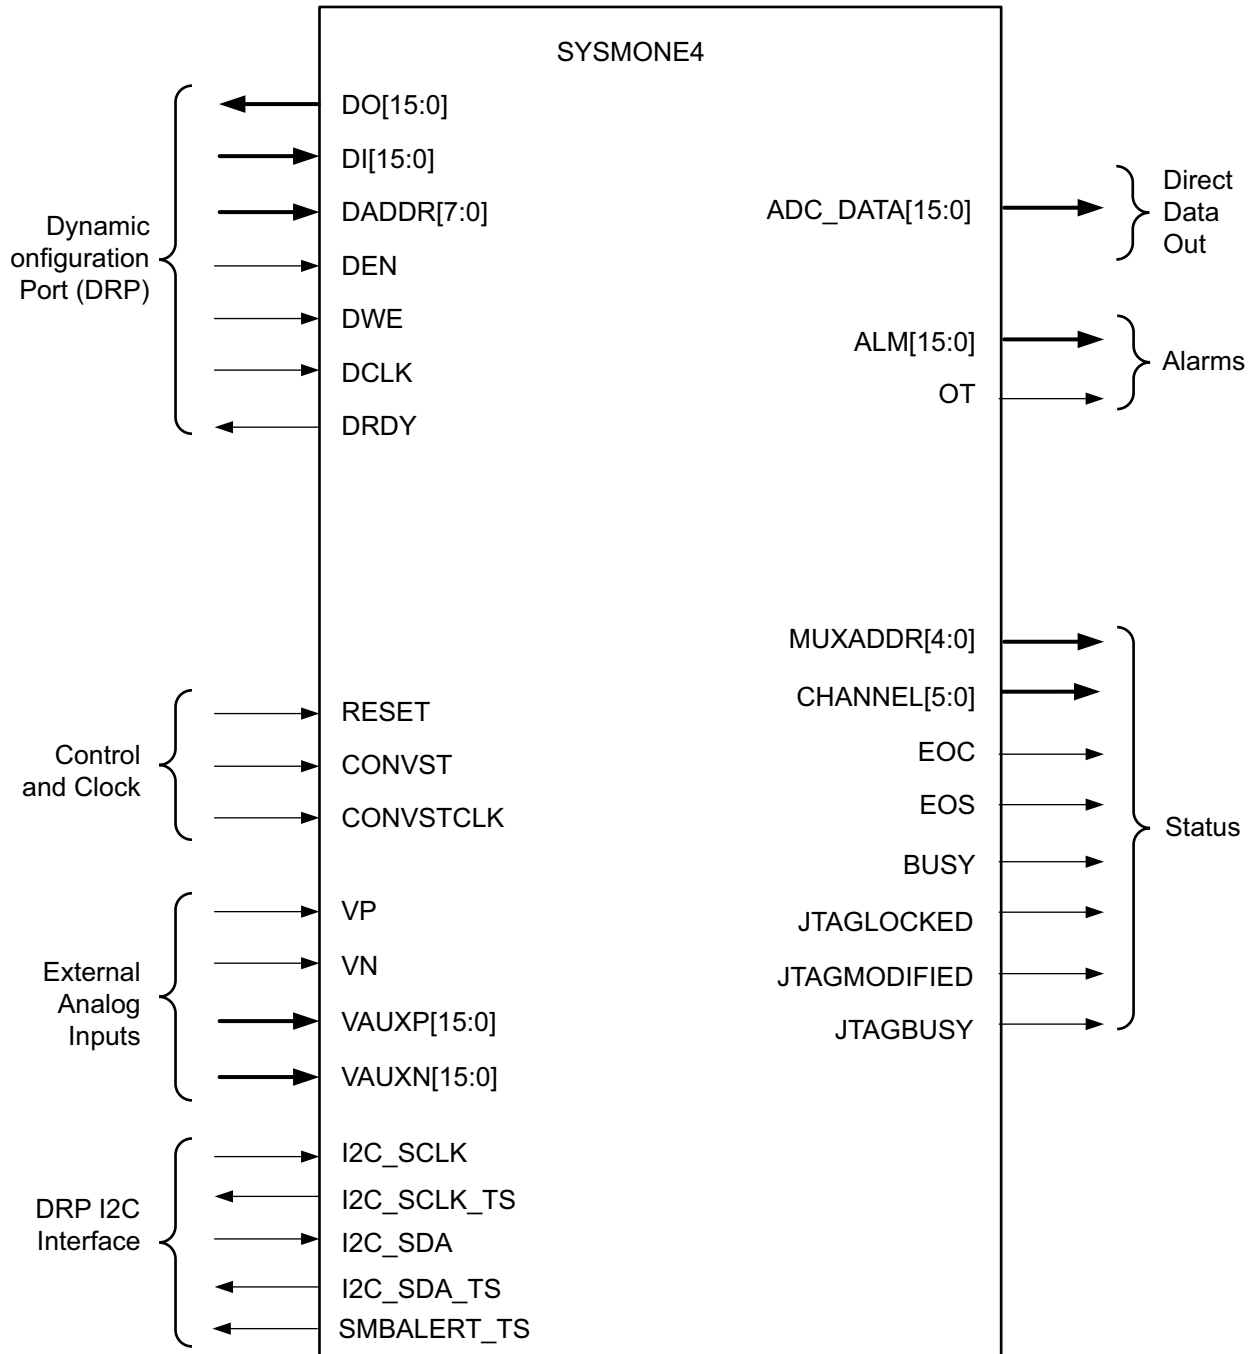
SYSMONE4

Dynamic onfiguration Port (DRP)

DO[15:0]
DI[15:0]
DADDR[7:0]
DEN
DWE
DCLK
DRDY

ADC_DATA[15:0]

Direct Data Out

ALM[15:0]
OT

Alarms

MUXADDR[4:0]
CHANNEL[5:0]
EOC
EOS
BUSY
JTAGLOCKED
JTAGMODIFIED
JTAGBUSY

Status

Control and Clock

RESET
CONVST
CONVSTCLK

External Analog Inputs

VP
VN
VAUXP[15:0]
VAUXN[15:0]

DRP I2C Interface

I2C_SCLK
I2C_SCLK_TS
I2C_SDA
I2C_SDA_TS
SMBALERT_TS